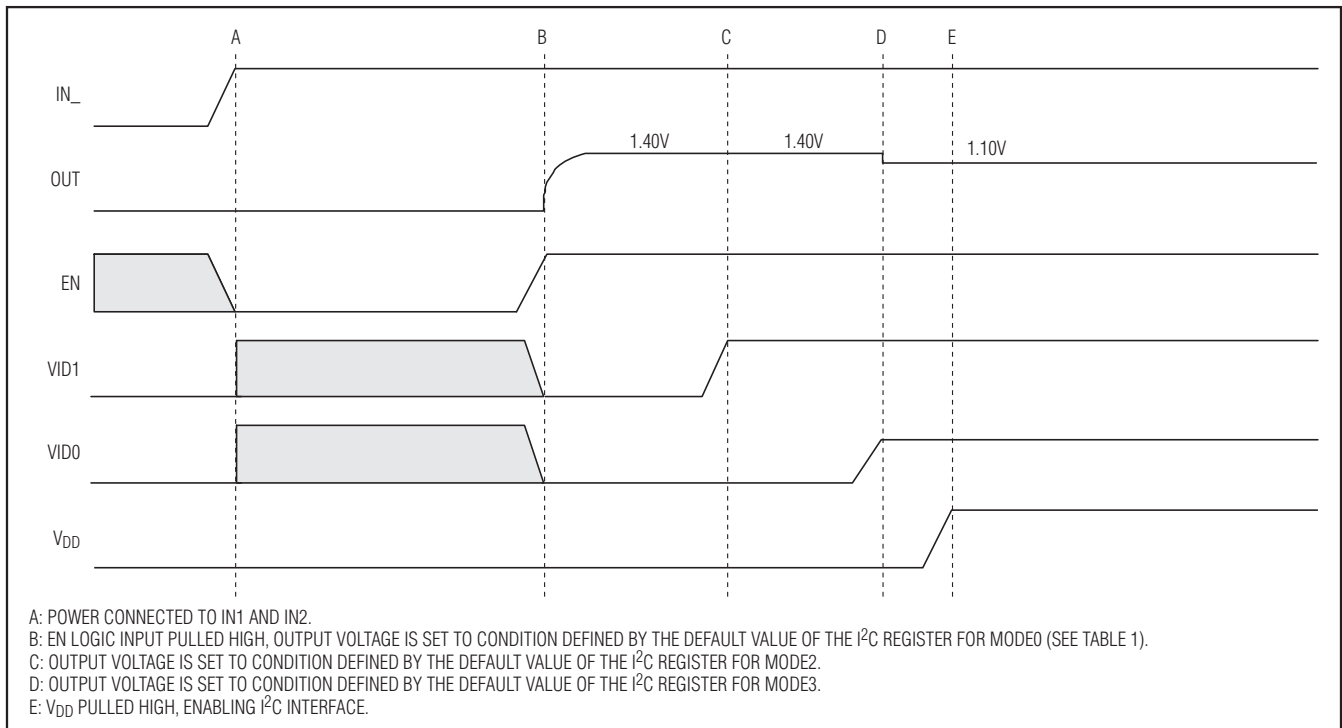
A B C D E

IN_

OUT

1.40V 1.40V 1.10V

EN

VID1

VID0

$V_{DD}$

A: POWER CONNECTED TO IN1 AND IN2.
B: EN LOGIC INPUT PULLED HIGH, OUTPUT VOLTAGE IS SET TO CONDITION DEFINED BY THE DEFAULT VALUE OF THE $I^2C$ REGISTER FOR MODE0 (SEE TABLE 1).
C: OUTPUT VOLTAGE IS SET TO CONDITION DEFINED BY THE DEFAULT VALUE OF THE $I^2C$ REGISTER FOR MODE2.
D: OUTPUT VOLTAGE IS SET TO CONDITION DEFINED BY THE DEFAULT VALUE OF THE $I^2C$ REGISTER FOR MODE3.
E: $V_{DD}$ PULLED HIGH, ENABLING $I^2C$ INTERFACE.